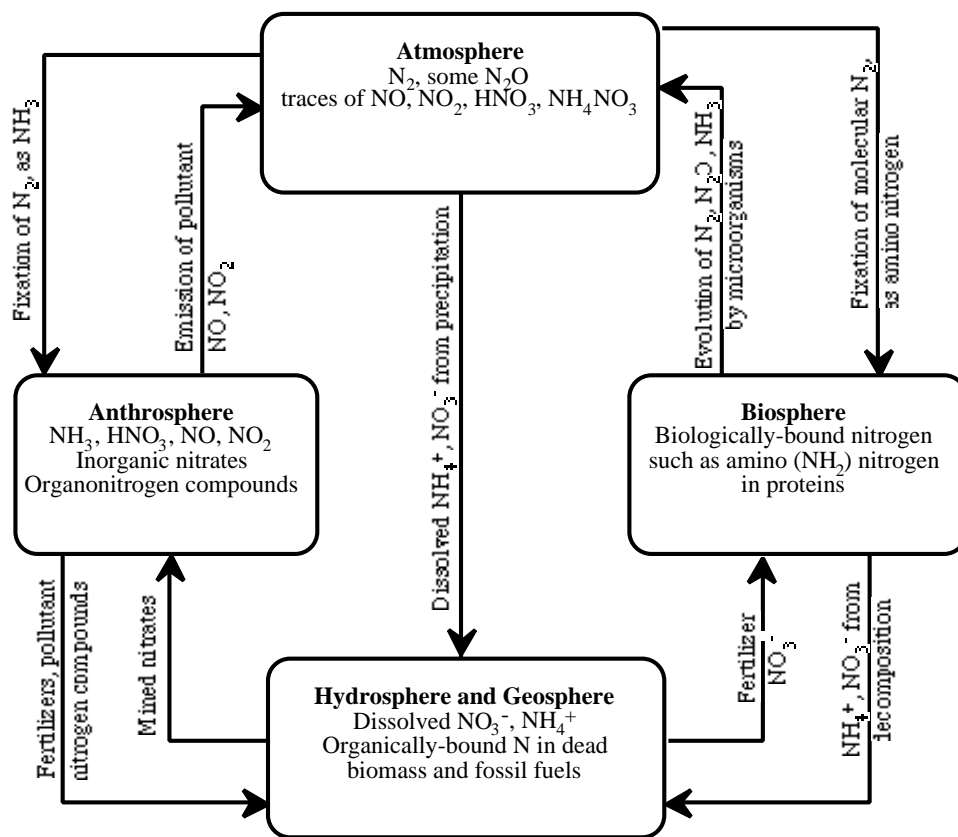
Atmosphere
$N_2$, some $N_2O$
traces of NO, $NO_2$, $HNO_3$, $NH_4NO_3$

Fixation of $N_2$ as $NH_3$

Emission of pollutant NO, $NO_2$

Dissolved $NH_4^+$, $NO_3^-$ from precipitation

Evolution of $N_2$, $N_2O$, $NH_3$ by microorganisms

Fixation of molecular $N_2$ as amino nitrogen

Anthrosphere
$NH_3$, $HNO_3$, NO, $NO_2$
Inorganic nitrates
Organonitrogen compounds

Biosphere
Biologically-bound nitrogen such as amino ($NH_2$) nitrogen in proteins

Fertilizers, pollutant nitrogen compounds

Mined nitrates

Fertilizer $NO_3^-$

$NH_4^+$, $NO_3^-$ from decomposition

Hydrosphere and Geosphere
Dissolved $NO_3^-$, $NH_4^+$
Organically-bound N in dead biomass and fossil fuels